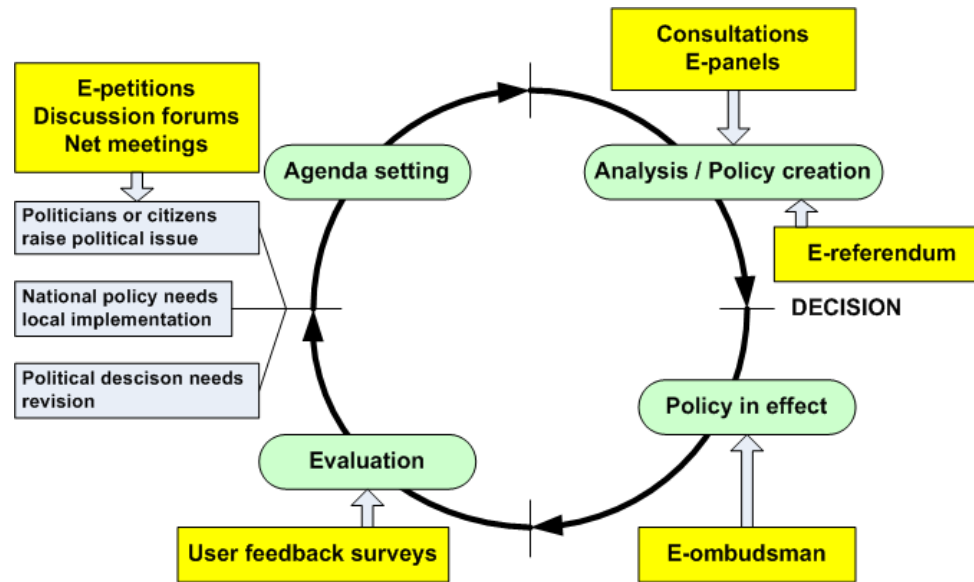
E-petitions
Discussion forums
Net meetings

Consultations
E-panels

Agenda setting

Analysis / Policy creation

Politicians or citizens raise political issue

E-referendum

National policy needs local implementation

DECISION

Political descison needs revision

Policy in effect

Evaluation

User feedback surveys

E-ombudsman